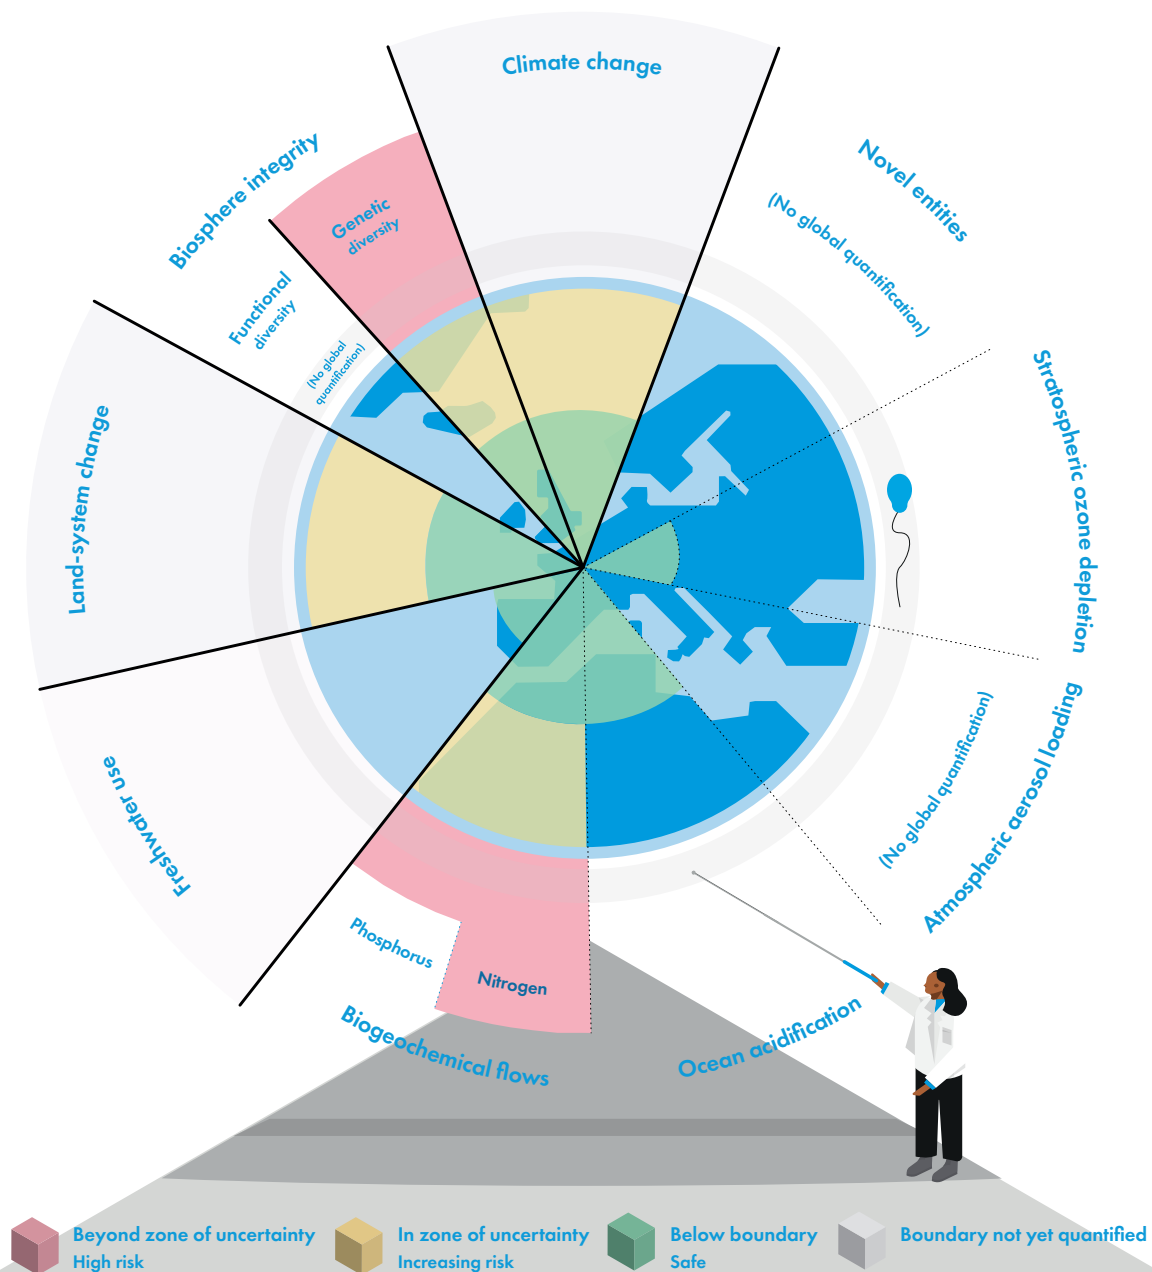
Climate change

Novel entities
(No global quantification)

Stratospheric ozone depletion

Atmospheric aerosol loading
(No global quantification)

Ocean acidification

Biogeochemical flows
Phosphorus
Nitrogen

Freshwater use

Land-system change

Biosphere integrity
Genetic diversity
Functional diversity
(No global quantification)

Beyond zone of uncertainty
High risk

In zone of uncertainty
Increasing risk

Below boundary
Safe

Boundary not yet quantified